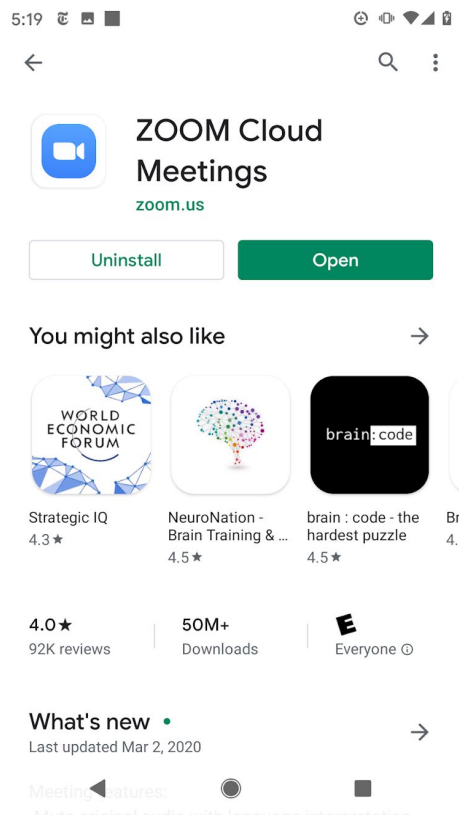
5:19

ZOOM Cloud Meetings
zoom.us

Uninstall
Open

You might also like

WORLD ECONOMIC FORUM
Strategic IQ
4.3★

NeuroNation - Brain Training & ...
4.5★

brain:code
brain : code - the hardest puzzle
4.5★

Br
4.

4.0★
92K reviews

50M+
Downloads

E
Everyone ⓘ

What's new •
Last updated Mar 2, 2020

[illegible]